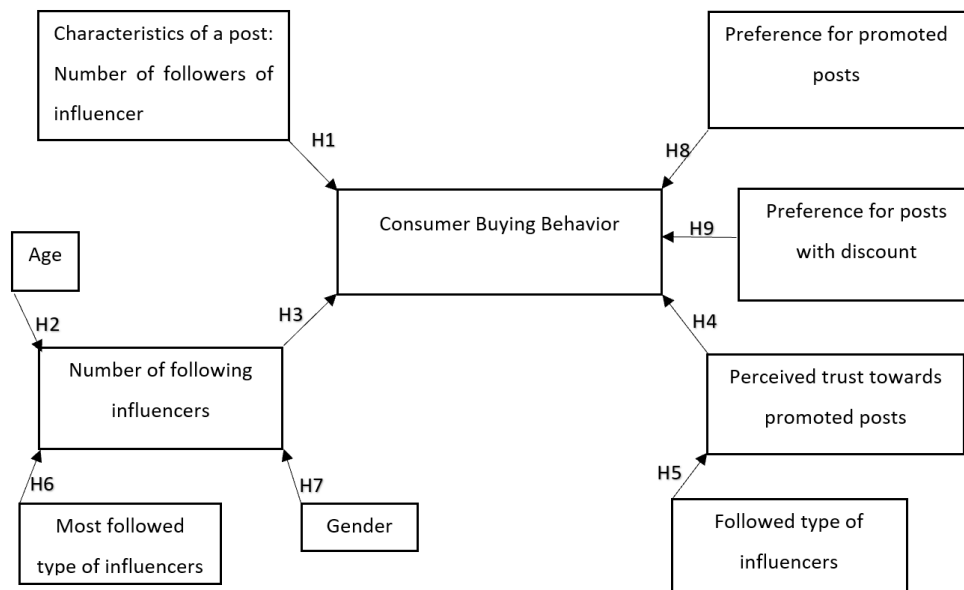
Characteristics of a post: Number of followers of influencer

H1

Preference for promoted posts

H8

Consumer Buying Behavior

H9

Preference for posts with discount

Age

H2

H3

H4

Number of following influencers

Perceived trust towards promoted posts

H6

H7

H5

Most followed type of influencers

Gender

Followed type of influencers